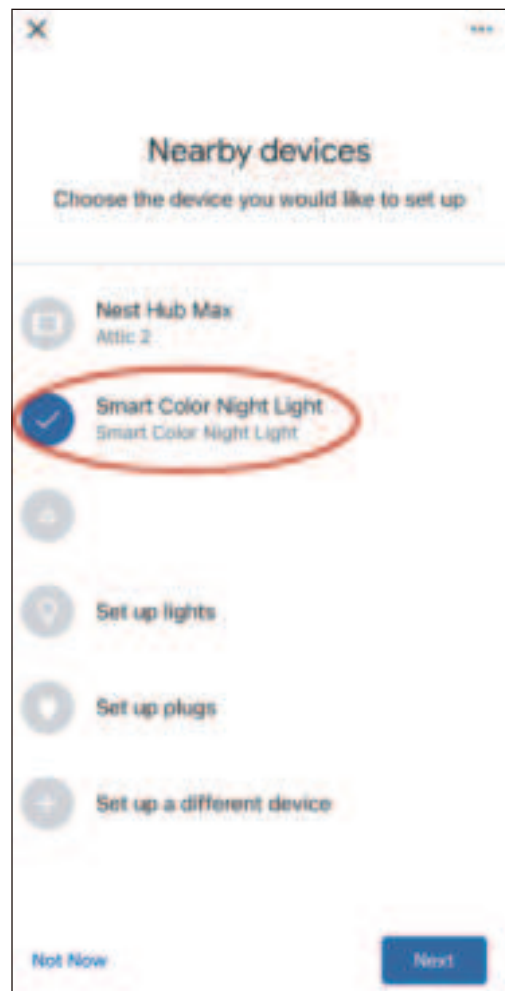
×

Nearby devices

Choose the device you would like to set up

Nest Hub Max
Attic 2

Smart Color Night Light
Smart Color Night Light

Set up lights

Set up plugs

Set up a different device

Not Now

Next